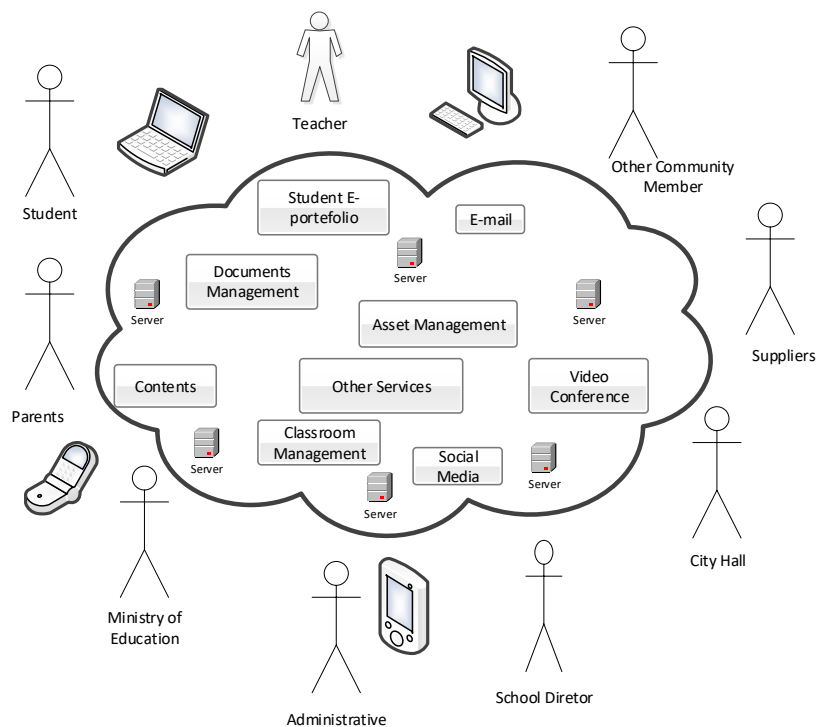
Teacher

Student

Other Community Member

Student E-portefolio

E-mail

Server

Documents Management

Server

Server

Asset Management

Suppliers

Parents

Contents

Other Services

Video Conference

Server

Classroom Management

Social Media

Server

Server

City Hall

Ministry of Education

School Diretor

Administrative